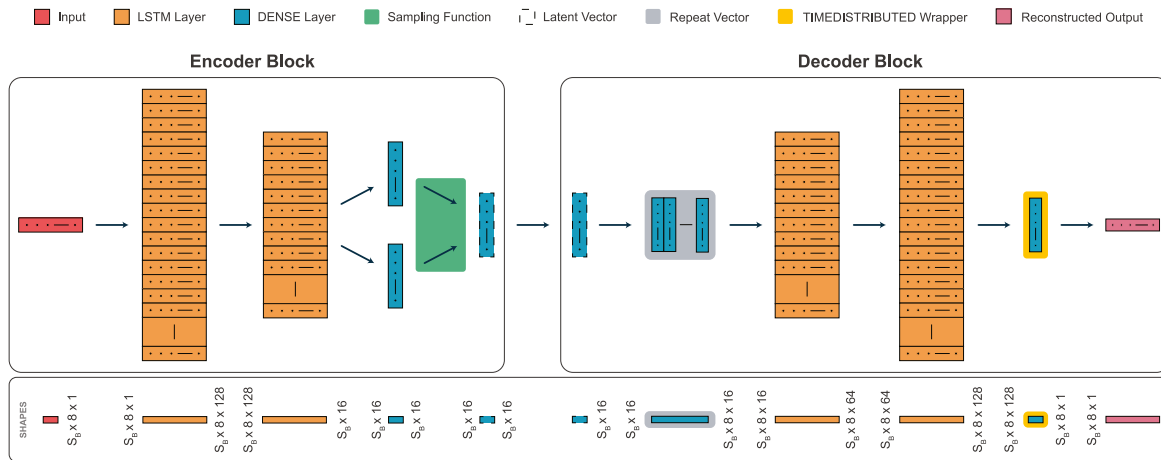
Input LSTM Layer DENSE Layer Sampling Function Latent Vector Repeat Vector TIMEDISTRIBUTED Wrapper Reconstructed Output

Encoder Block

Decoder Block

SHAPES

$S_B \times 8 \times 1$

$S_B \times 8 \times 1$

$S_B \times 8 \times 128$

$S_B \times 8 \times 128$

$S_B \times 16$

$S_B \times 16$

$S_B \times 16$

$S_B \times 16$

$S_B \times 16$

$S_B \times 16$

$S_B \times 16$

$S_B \times 8 \times 16$

$S_B \times 8 \times 16$

$S_B \times 8 \times 64$

$S_B \times 8 \times 64$

$S_B \times 8 \times 128$

$S_B \times 8 \times 128$

$S_B \times 8 \times 1$

$S_B \times 8 \times 1$